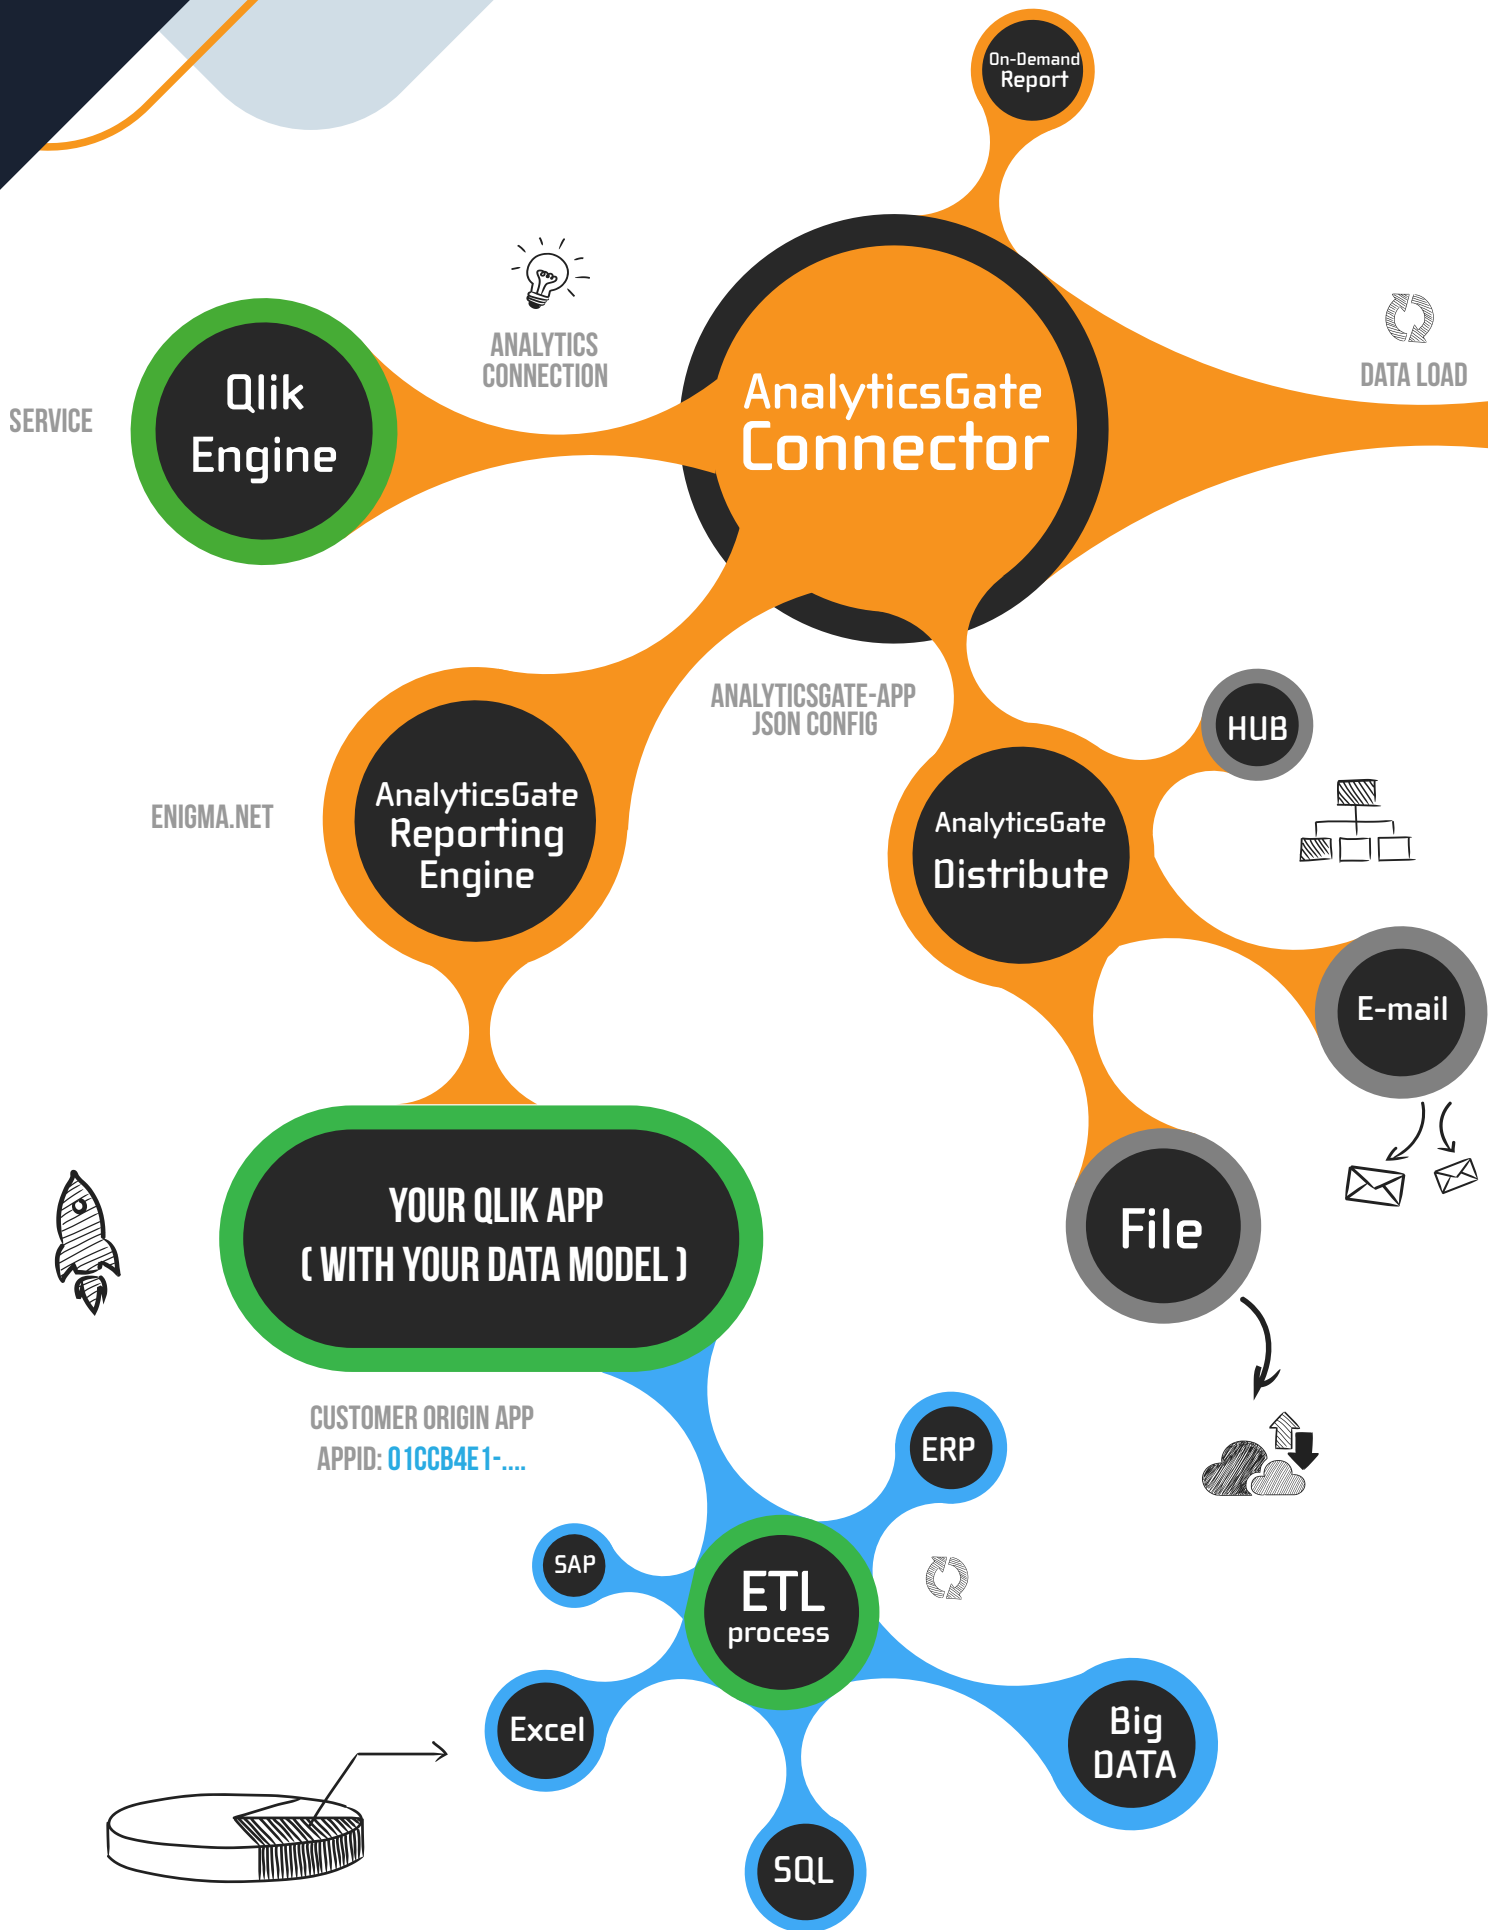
On-Demand Report

ANALYTICS CONNECTION

AnalyticsGate Connector

DATA LOAD

SERVICE

Qlik Engine

ANALYTICSGATE-APP JSON CONFIG

HUB

ENIGMA.NET

AnalyticsGate Reporting Engine

AnalyticsGate Distribute

E-mail

YOUR QLIK APP ( WITH YOUR DATA MODEL )

File

CUSTOMER ORIGIN APP
APPID: 01CCB4E1-....

ERP

SAP

ETL process

Excel

Big DATA

SQL